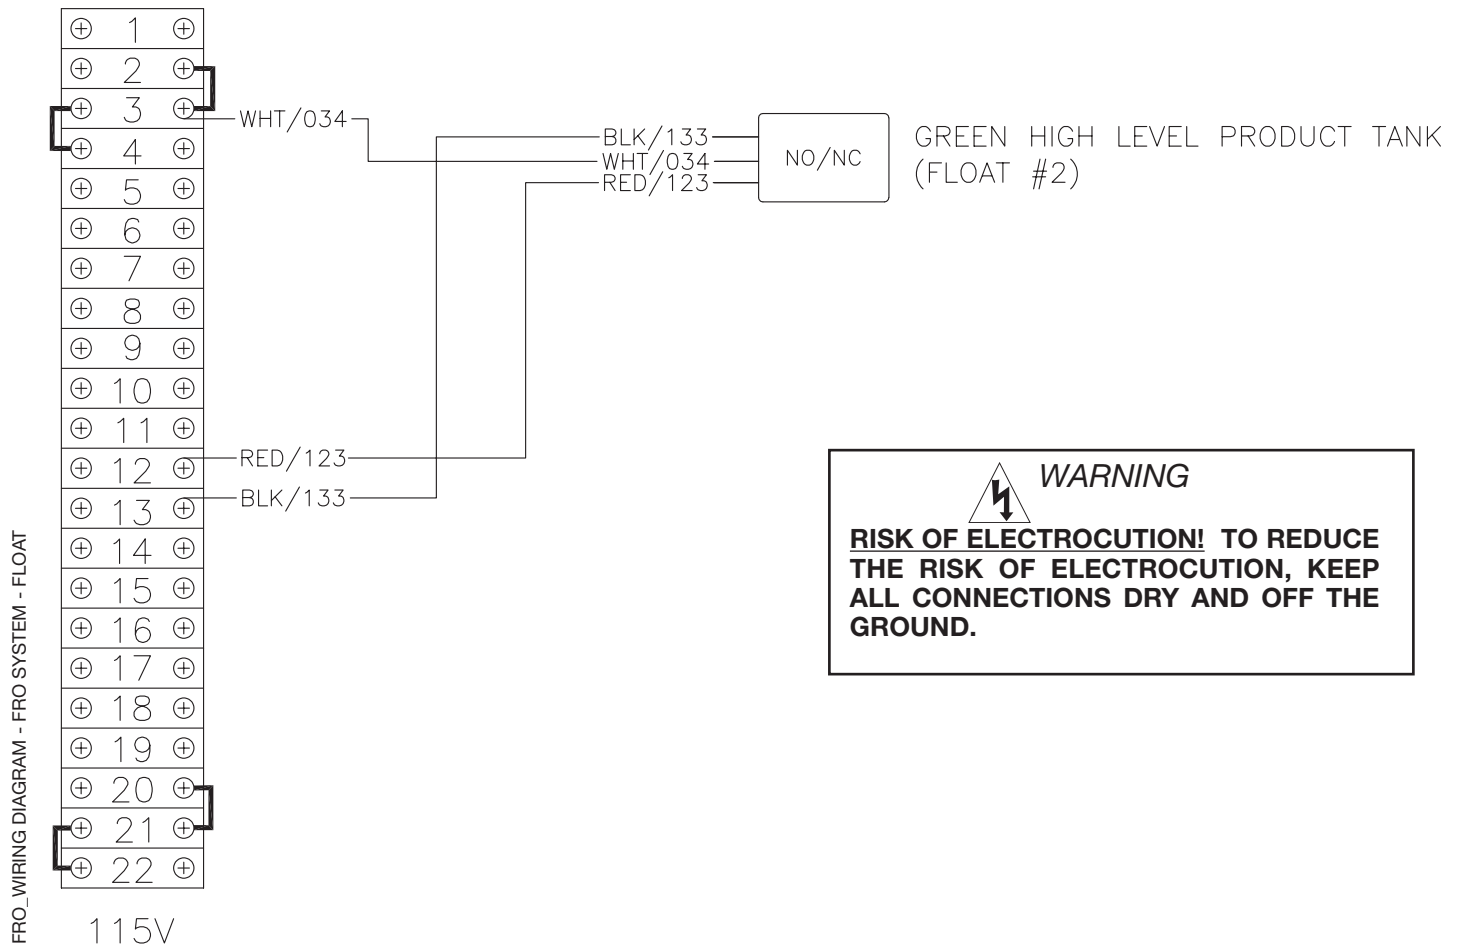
1
2
3
4
5
6
7
8
9
10
11
12
13
14
15
16
17
18
19
20
21
22

115V

WHT/034

BLK/133
WHT/034
RED/123

NO/NC

GREEN HIGH LEVEL PRODUCT TANK (FLOAT #2)

RED/123
BLK/133

WARNING

RISK OF ELECTROCUTION! TO REDUCE THE RISK OF ELECTROCUTION, KEEP ALL CONNECTIONS DRY AND OFF THE GROUND.

FRO_WIRING DIAGRAM - FRO SYSTEM - FLOAT